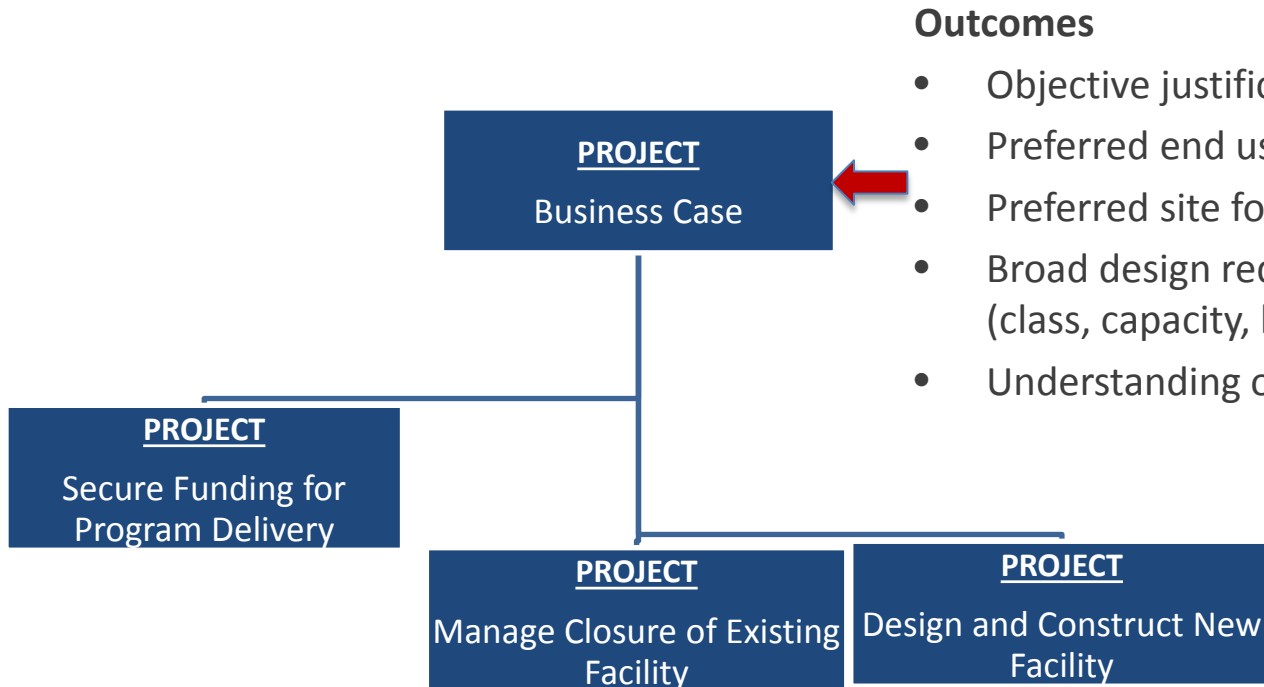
**Outcomes**

- Objective justific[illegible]
- Preferred end us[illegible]
- Preferred site fo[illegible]
- Broad design rec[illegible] (class, capacity, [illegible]
- Understanding c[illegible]

**PROJECT**

Business Case

**PROJECT**

Secure Funding for Program Delivery

**PROJECT**

Manage Closure of Existing Facility

**PROJECT**

Design and Construct New Facility